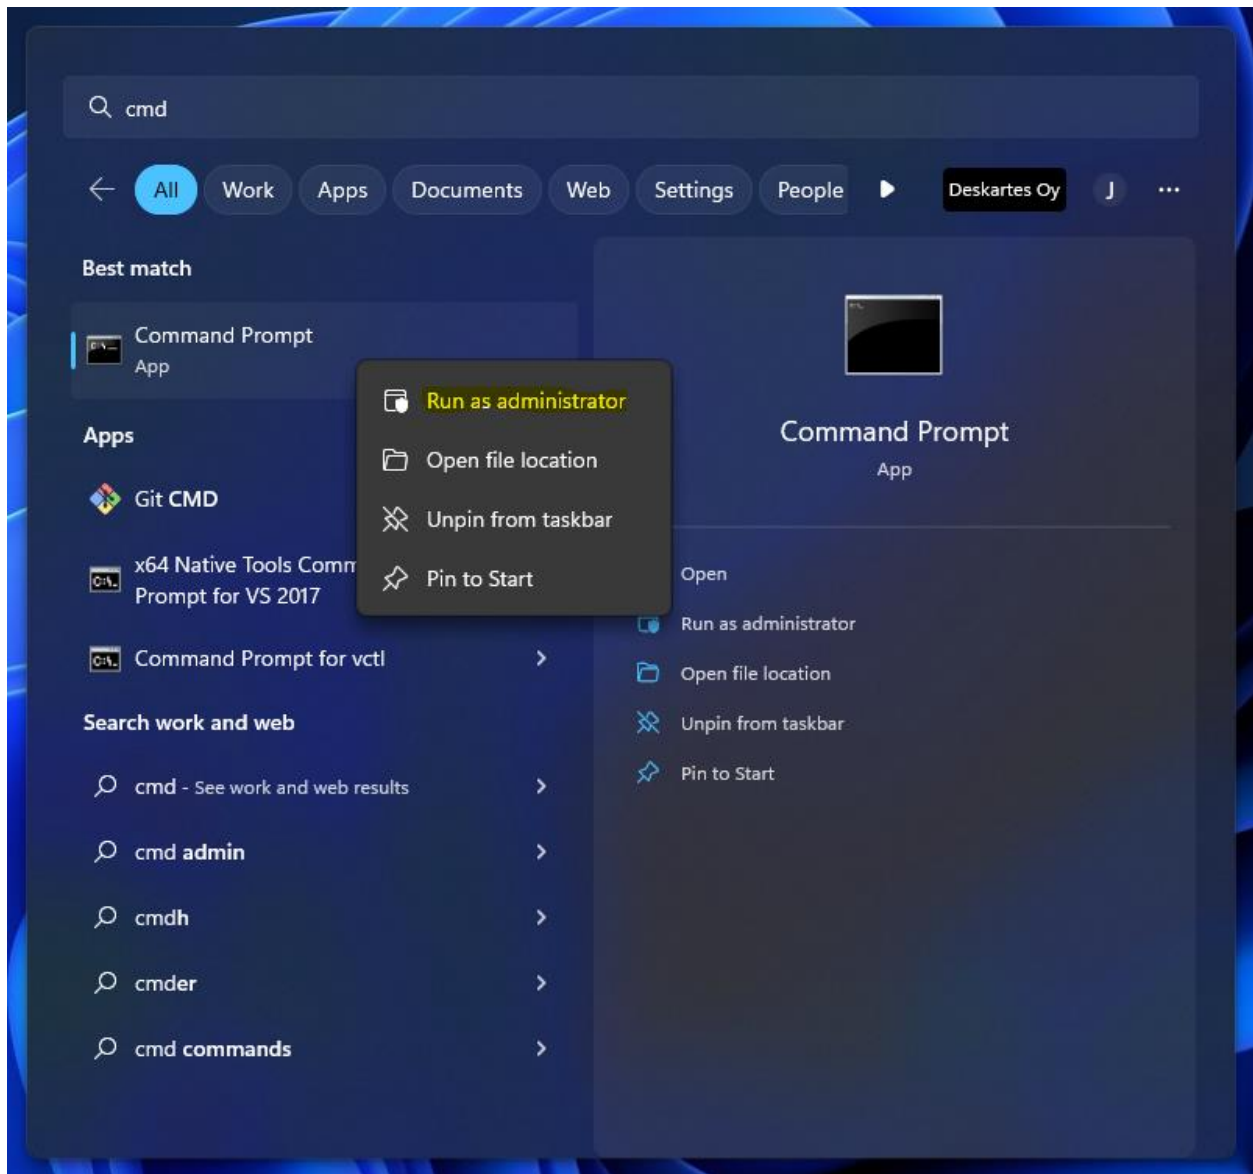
cmd

All Work Apps Documents Web Settings People Deskartes Oy J ···

Best match

Command Prompt
App

Run as administrator
Open file location
Unpin from taskbar
Pin to Start

Apps

Git CMD

x64 Native Tools Comm
Prompt for VS 2017

Command Prompt for vctl

Search work and web

cmd - See work and web results

cmd admin

cmdh

cmder

cmd commands

Command Prompt
App

Open
Run as administrator
Open file location
Unpin from taskbar
Pin to Start